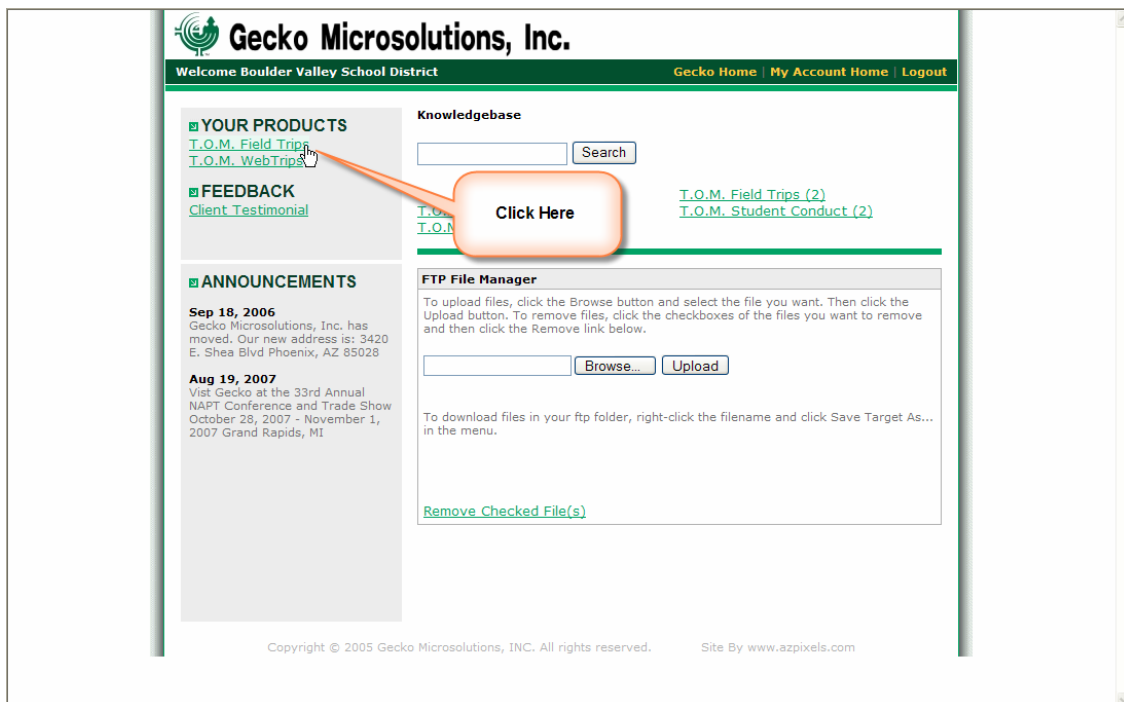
Gecko Microsolutions, Inc.

Welcome Boulder Valley School District

Gecko Home | My Account Home | Logout

YOUR PRODUCTS
T.O.M. Field Trips
T.O.M. WebTrips

FEEDBACK
Client Testimonial

Knowledgebase

Search

Click Here

T.O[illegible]
T.O.M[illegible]

T.O.M. Field Trips (2)
T.O.M. Student Conduct (2)

ANNOUNCEMENTS

Sep 18, 2006
Gecko Microsolutions, Inc. has moved. Our new address is: 3420 E. Shea Blvd Phoenix, AZ 85028

Aug 19, 2007
Vist Gecko at the 33rd Annual NAPT Conference and Trade Show October 28, 2007 - November 1, 2007 Grand Rapids, MI

FTP File Manager

To upload files, click the Browse button and select the file you want. Then click the Upload button. To remove files, click the checkboxes of the files you want to remove and then click the Remove link below.

Browse... Upload

To download files in your ftp folder, right-click the filename and click Save Target As... in the menu.

Remove Checked File(s)

Copyright © 2005 Gecko Microsolutions, INC. All rights reserved. Site By www.azpixels.com